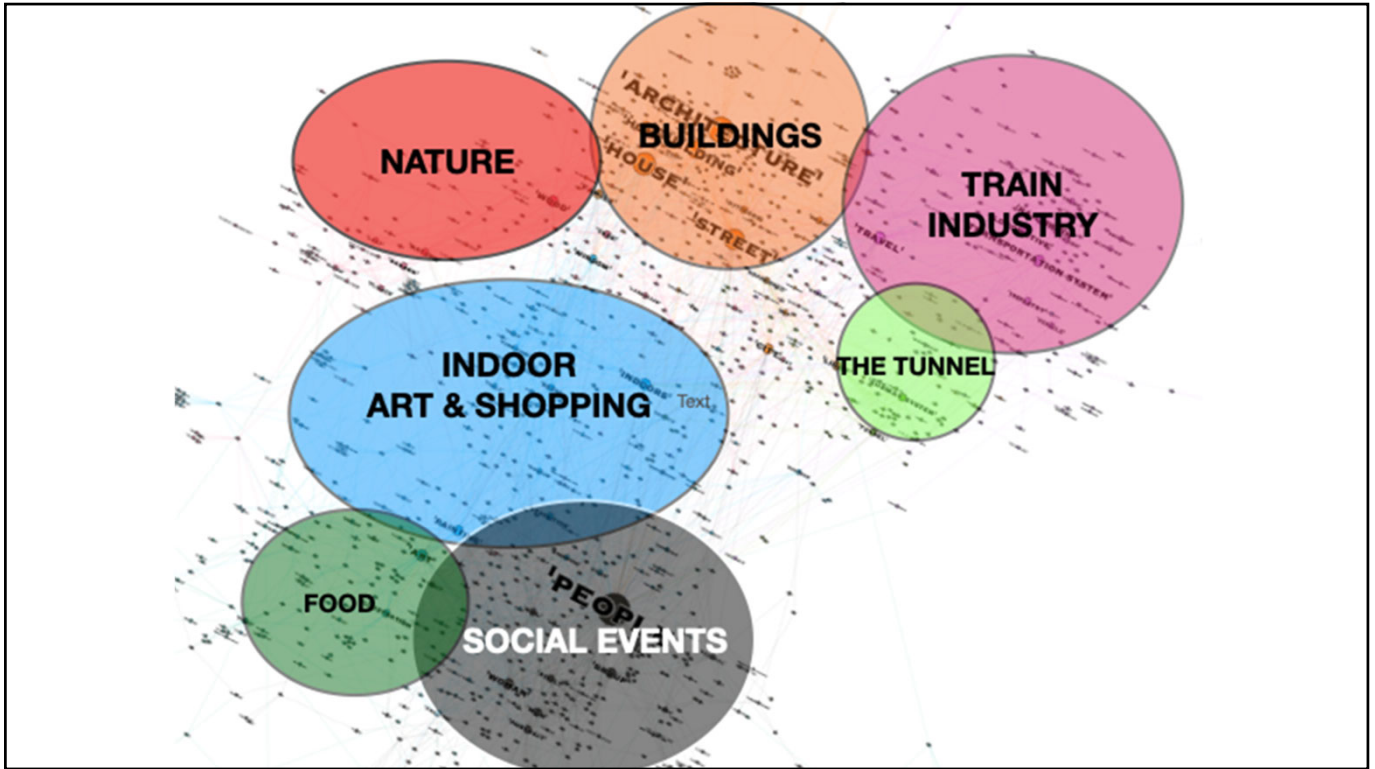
NATURE

BUILDINGS

'ARCHITECTURE'

'BUILDING'

'HOUSE'

'STREET'

TRAIN INDUSTRY

'TRAVEL'

'TRANSPORTATION SYSTEM'

INDOOR ART & SHOPPING

'INDOORS'

Text

THE TUNNEL

FOOD

'PEOPL

SOCIAL EVENTS

'WOMAN'